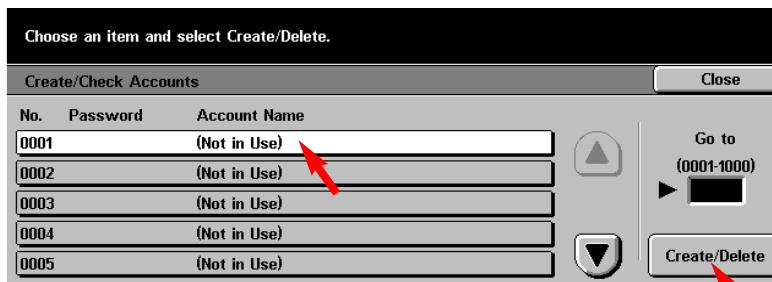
Choose an item and select Create/Delete.

Create/Check Accounts

Close

| No. | Password | Account Name |
|---|---|---|
| 0001 | | (Not in Use) |
| 0002 | | (Not in Use) |
| 0003 | | (Not in Use) |
| 0004 | | (Not in Use) |
| 0005 | | (Not in Use) |

Go to
(0001-1000)

Create/Delete